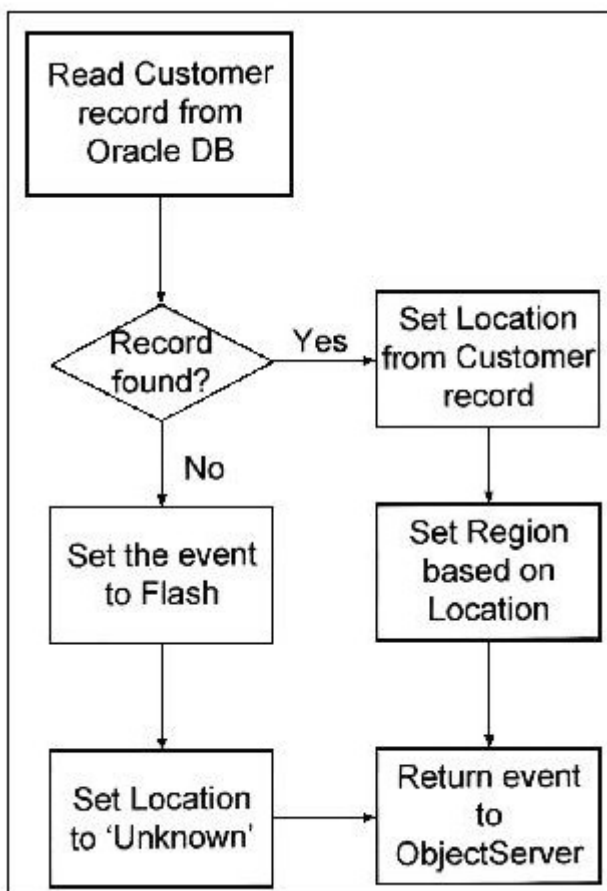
Read Customer record from Oracle DB

Record found?

Yes

Set Location from Customer record

No

Set the event to Flash

Set Region based on Location

Set Location to 'Unknown'

Return event to ObjectServer